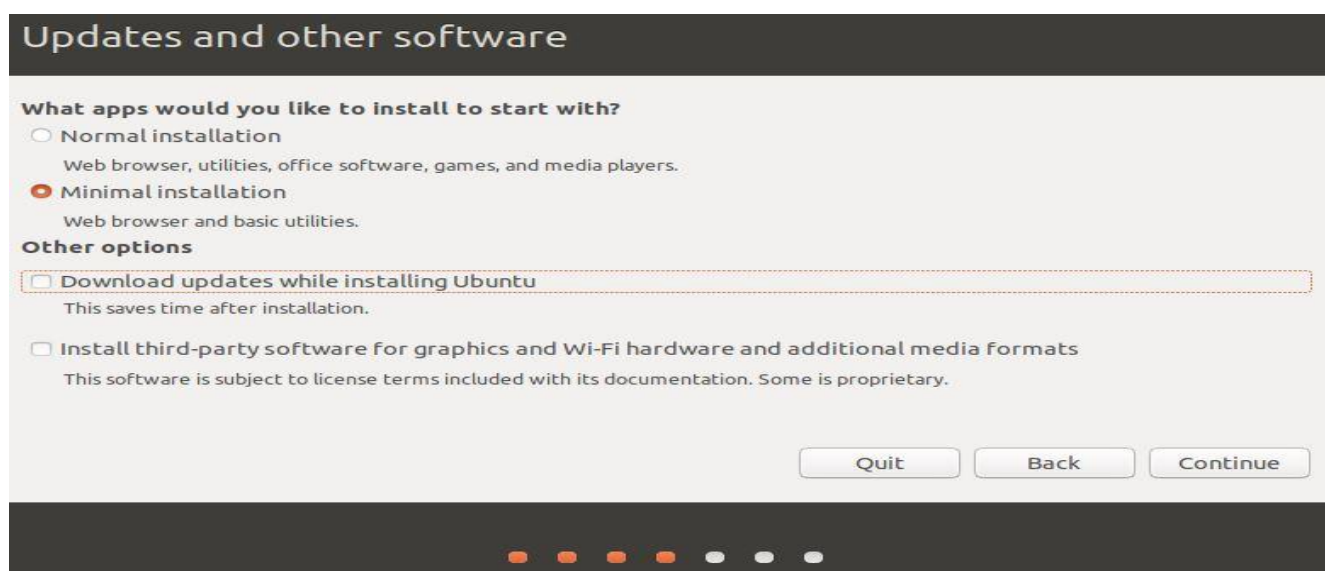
Updates and other software

What apps would you like to install to start with?

Normal installation

Web browser, utilities, office software, games, and media players.

Minimal installation

Web browser and basic utilities.

Other options

Download updates while installing Ubuntu

This saves time after installation.

Install third-party software for graphics and Wi-Fi hardware and additional media formats

This software is subject to license terms included with its documentation. Some is proprietary.

Quit

Back

Continue